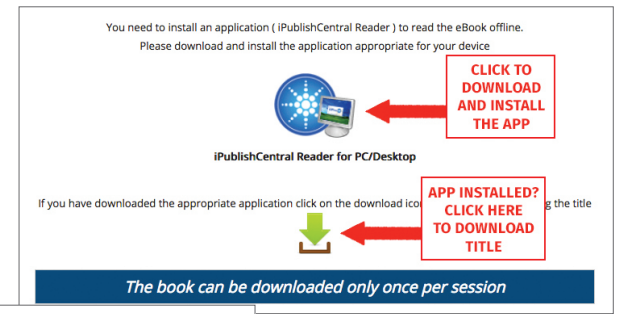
You need to install an application ( iPublishCentral Reader ) to read the eBook offline.
Please download and install the application appropriate for your device

CLICK TO DOWNLOAD AND INSTALL THE APP

iPublishCentral Reader for PC/Desktop

If you have downloaded the appropriate application click on the download ico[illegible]g the title

APP INSTALLED? CLICK HERE TO DOWNLOAD TITLE

The book can be downloaded only once per session